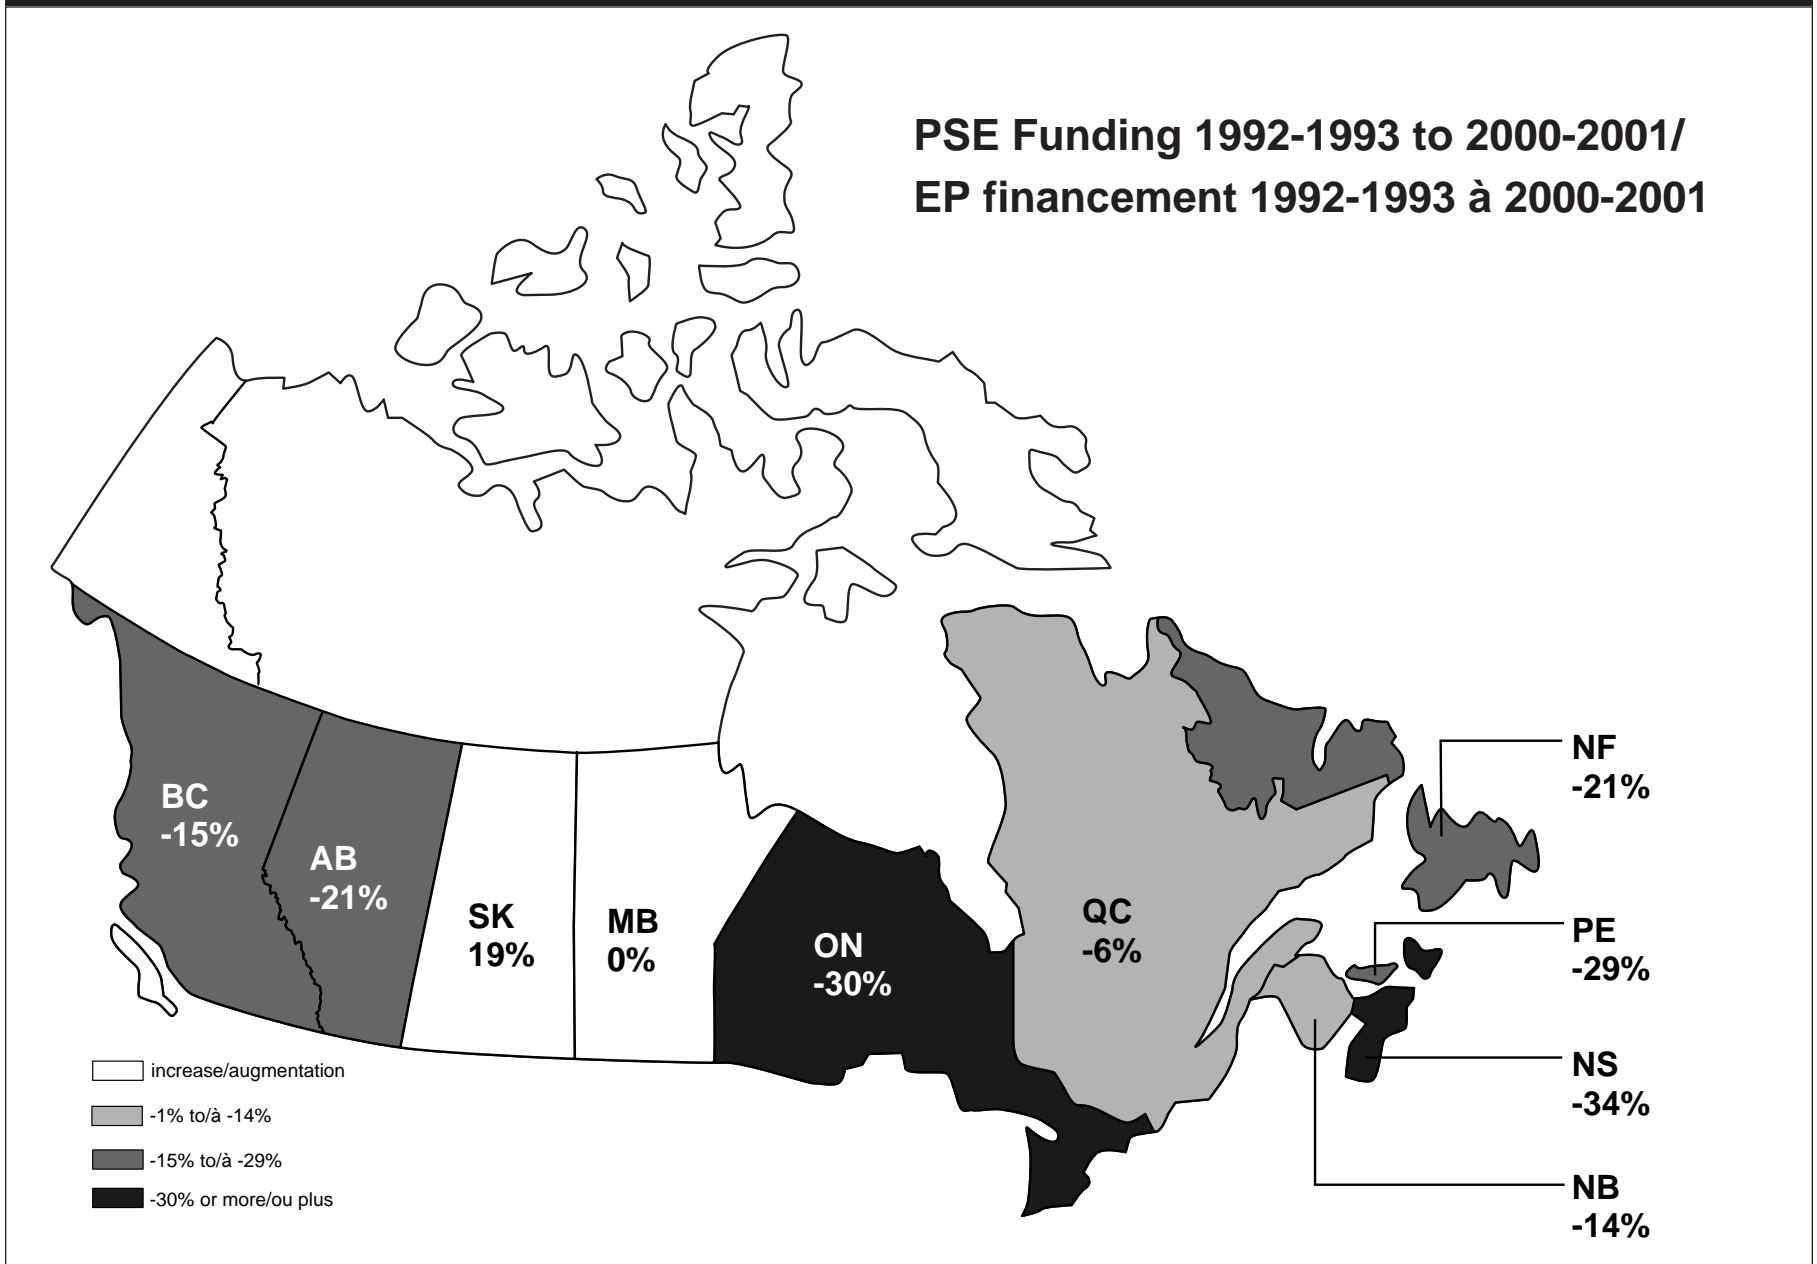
PSE Funding 1992-1993 to 2000-2001/
EP financement 1992-1993 à 2000-2001

BC
-15%

AB
-21%

SK
19%

MB
0%

ON
-30%

QC
-6%

NF
-21%

PE
-29%

NS
-34%

NB
-14%

increase/augmentation

-1% to/à -14%

-15% to/à -29%

-30% or more/ou plus